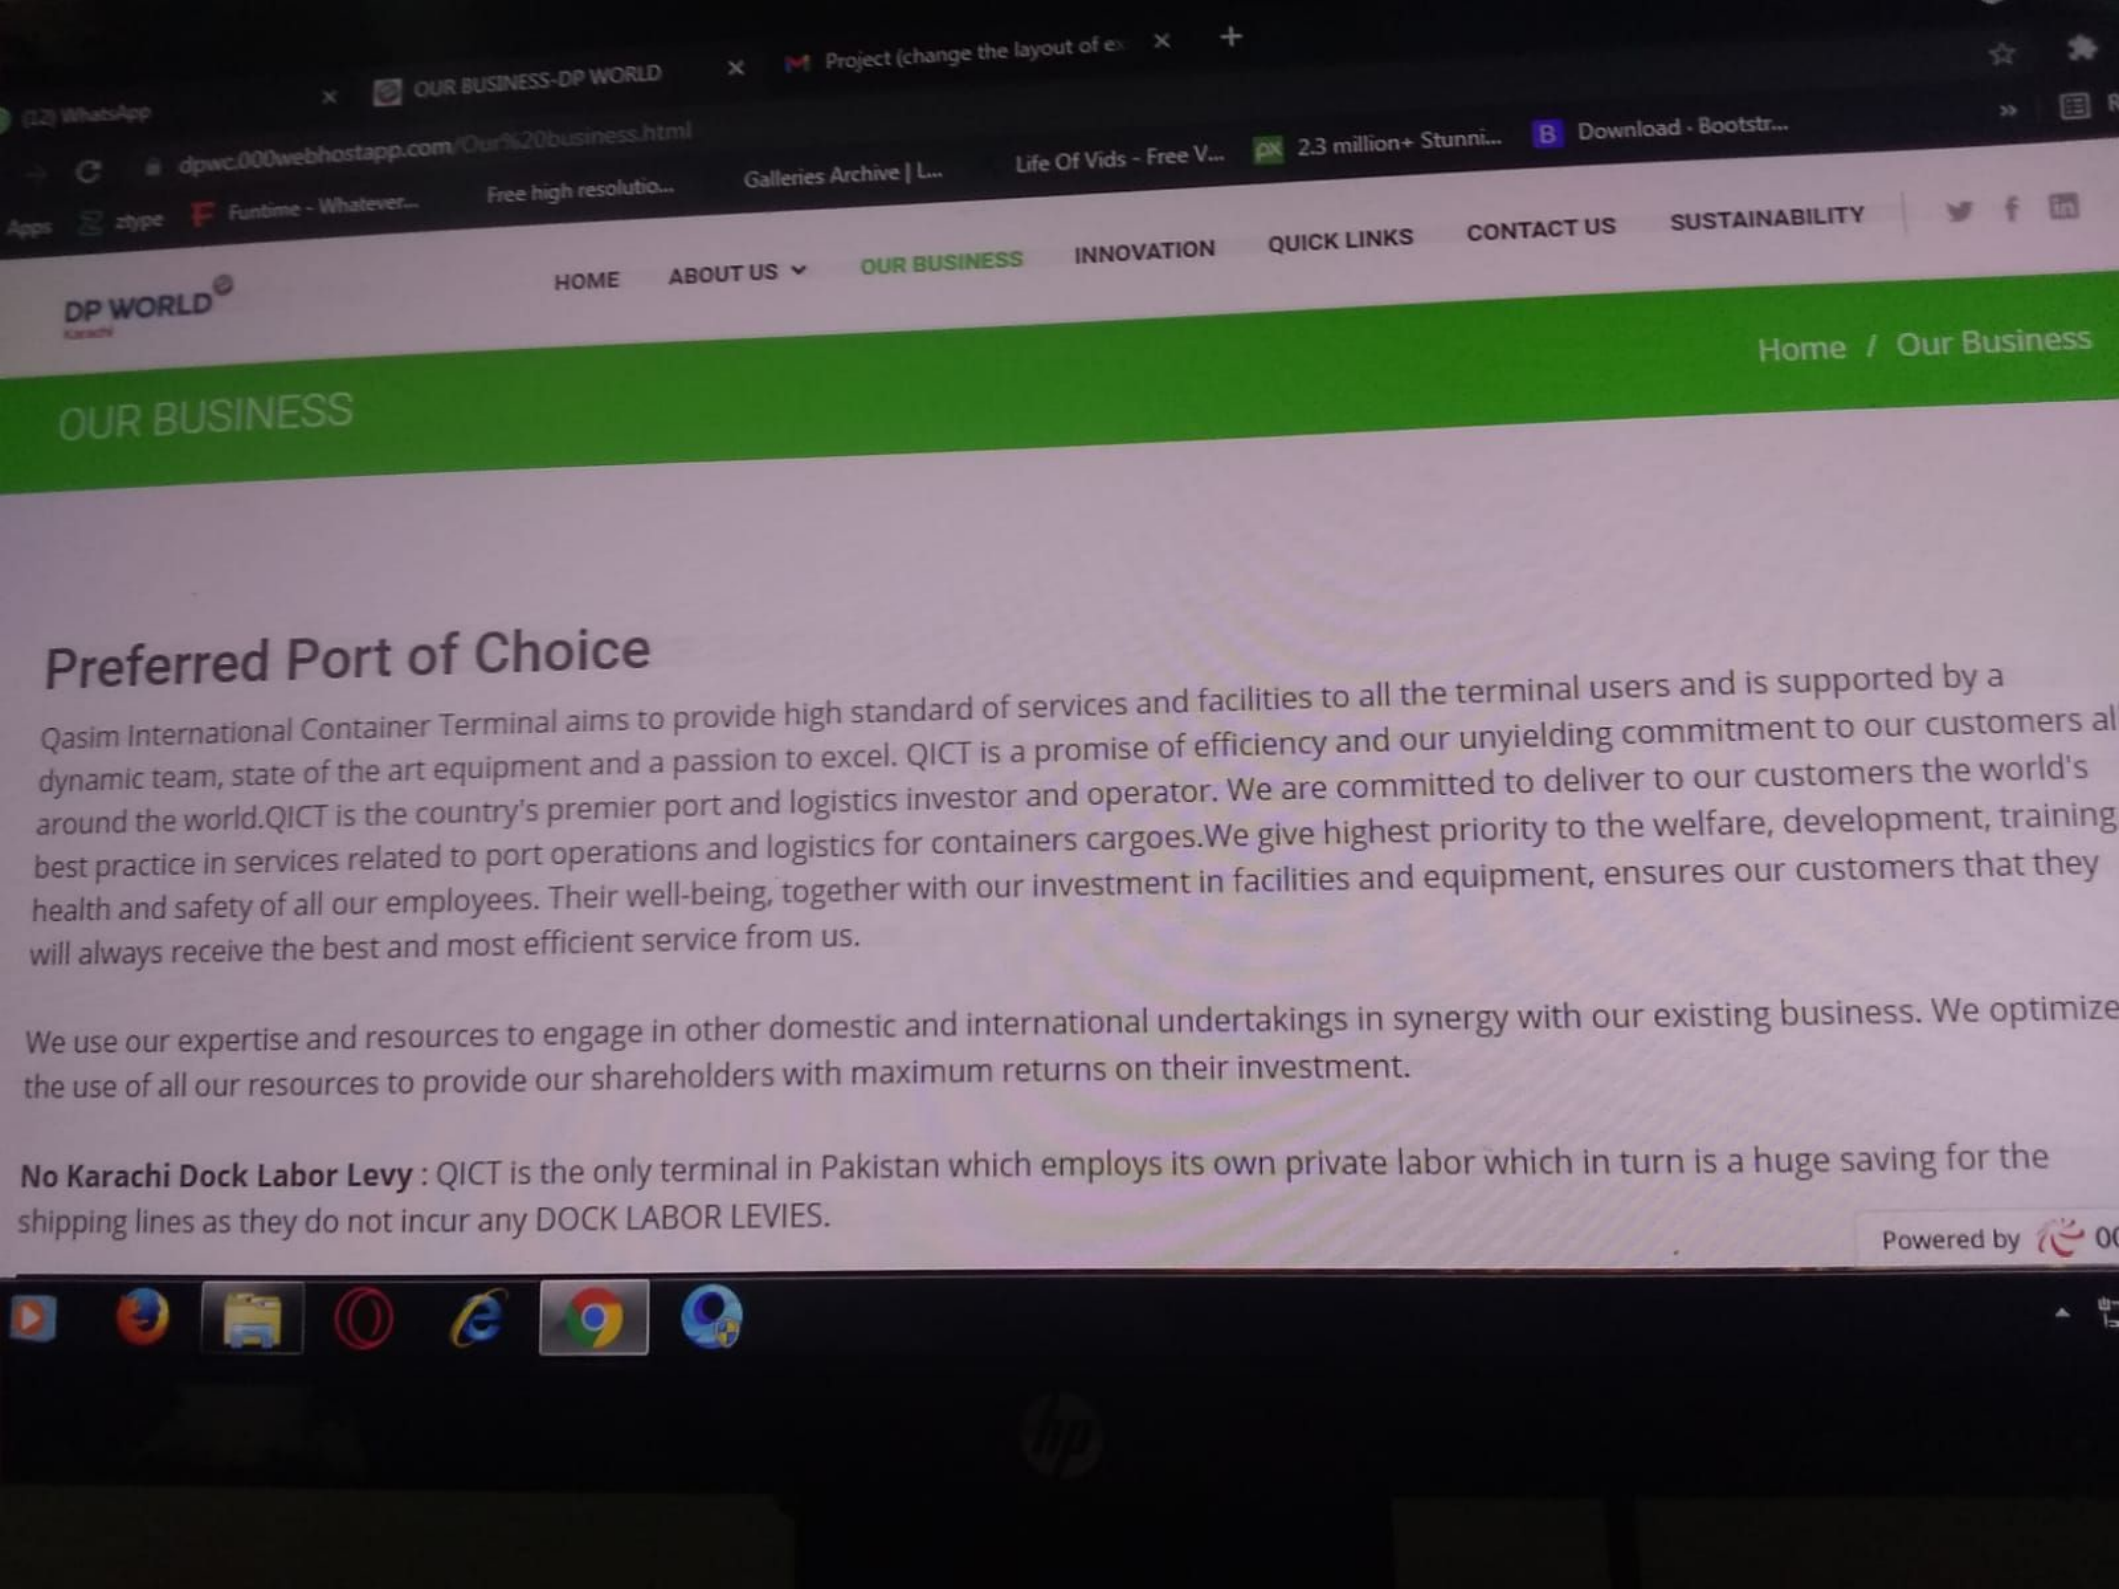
(12) WhatsApp
OUR BUSINESS-DP WORLD
Project (change the layout of e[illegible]
dpwc.000webhostapp.com/Our%20business.html
Apps ztype Funtime - Whatever... Free high resolutio... Galleries Archive | L... Life Of Vids - Free V... 2.3 million+ Stunni... Download · Bootstr...

DP WORLD Karachi
HOME ABOUT US OUR BUSINESS INNOVATION QUICK LINKS CONTACT US SUSTAINABILITY

OUR BUSINESS
Home / Our Business

Preferred Port of Choice

Qasim International Container Terminal aims to provide high standard of services and facilities to all the terminal users and is supported by a dynamic team, state of the art equipment and a passion to excel. QICT is a promise of efficiency and our unyielding commitment to our customers al around the world.QICT is the country's premier port and logistics investor and operator. We are committed to deliver to our customers the world's best practice in services related to port operations and logistics for containers cargoes.We give highest priority to the welfare, development, training health and safety of all our employees. Their well-being, together with our investment in facilities and equipment, ensures our customers that they will always receive the best and most efficient service from us.

We use our expertise and resources to engage in other domestic and international undertakings in synergy with our existing business. We optimize the use of all our resources to provide our shareholders with maximum returns on their investment.

No Karachi Dock Labor Levy : QICT is the only terminal in Pakistan which employs its own private labor which in turn is a huge saving for the shipping lines as they do not incur any DOCK LABOR LEVIES.

Powered by 00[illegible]